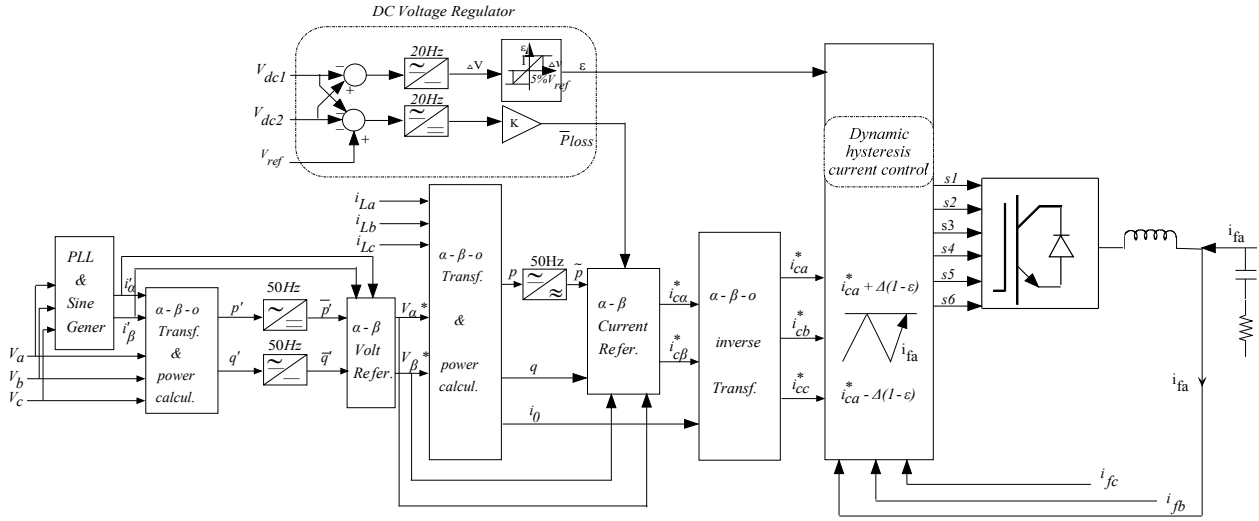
DC Voltage Regulator

$V_{dc1}$

$V_{dc2}$

$V_{ref}$

20Hz

20Hz

$\Delta V$

$\varepsilon$

$5\% V_{ref}$

$\Delta V$

$\varepsilon$

K

$\overline{P}_{loss}$

Dynamic hysteresis current control

$i_{La}$

$i_{Lb}$

$i_{Lc}$

PLL & Sine Gener

$i'_{\alpha}$

$i'_{\beta}$

$\alpha - \beta - o$ Transf. & power calcul.

$p'$

$q'$

50Hz

50Hz

$\overline{p}'$

$\overline{q}'$

$\alpha - \beta$ Volt Refer.

$V_{\alpha}^*$

$V_{\beta}^*$

$\alpha - \beta - o$ Transf. & power calcul.

$p$

$q$

$i_0$

50Hz

$\tilde{p}$

$\alpha - \beta$ Current Refer.

$i_{c\alpha}^*$

$i_{c\beta}^*$

$\alpha - \beta - o$ inverse Transf.

$i_{ca}^*$

$i_{cb}^*$

$i_{cc}^*$

$i_{ca}^* + \Delta(1-\varepsilon)$

$i_{fa}$

$i_{ca}^* - \Delta(1-\varepsilon)$

s1

s2

s3

s4

s5

s6

$i_{fa}$

$i_{fa}$

$V_a$

$V_b$

$V_c$

$i_{fc}$

$i_{fb}$